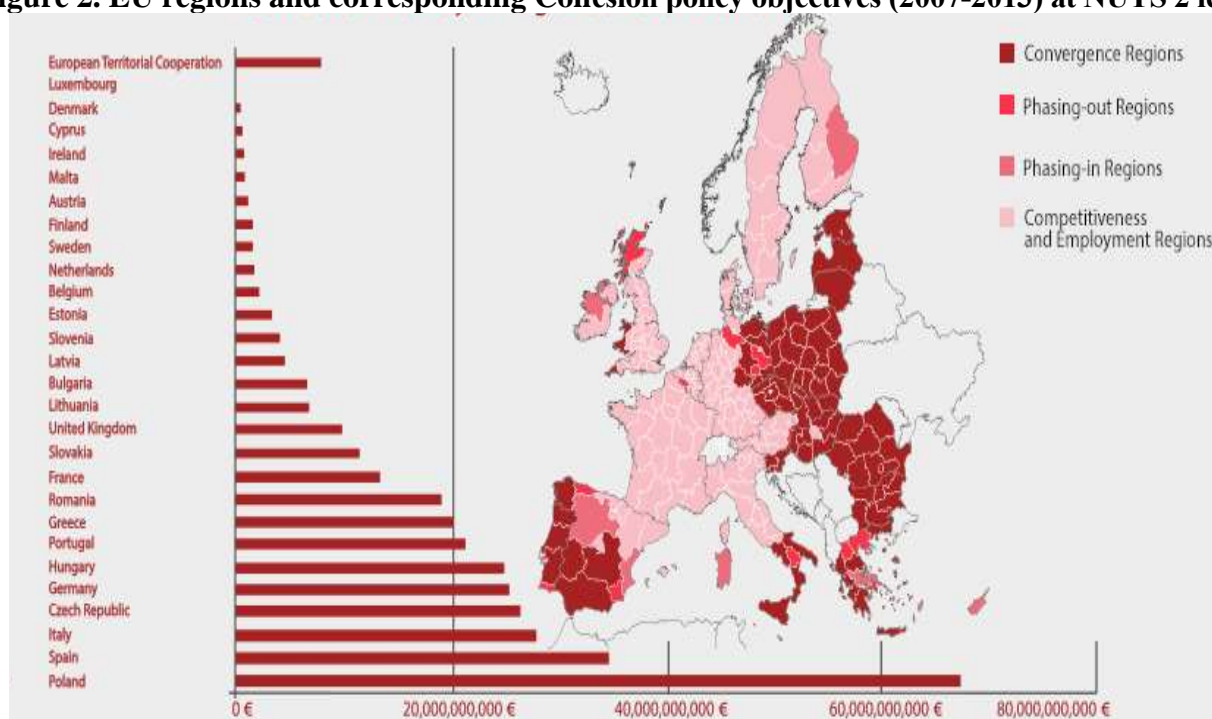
igure 2. EU regions and corresponding Cohesion policy objectives (2007-2013) at NUTS 2 le

European Territorial Cooperation
Luxembourg
Denmark
Cyprus
Ireland
Malta
Austria
Finland
Sweden
Netherlands
Belgium
Estonia
Slovenia
Latvia
Bulgaria
Lithuania
United Kingdom
Slovakia
France
Romania
Greece
Portugal
Hungary
Germany
Czech Republic
Italy
Spain
Poland

0 €
20,000,000,000 €
40,000,000,000 €
60,000,000,000 €
80,000,000,000 €

Convergence Regions
Phasing-out Regions
Phasing-in Regions
Competitiveness and Employment Regions